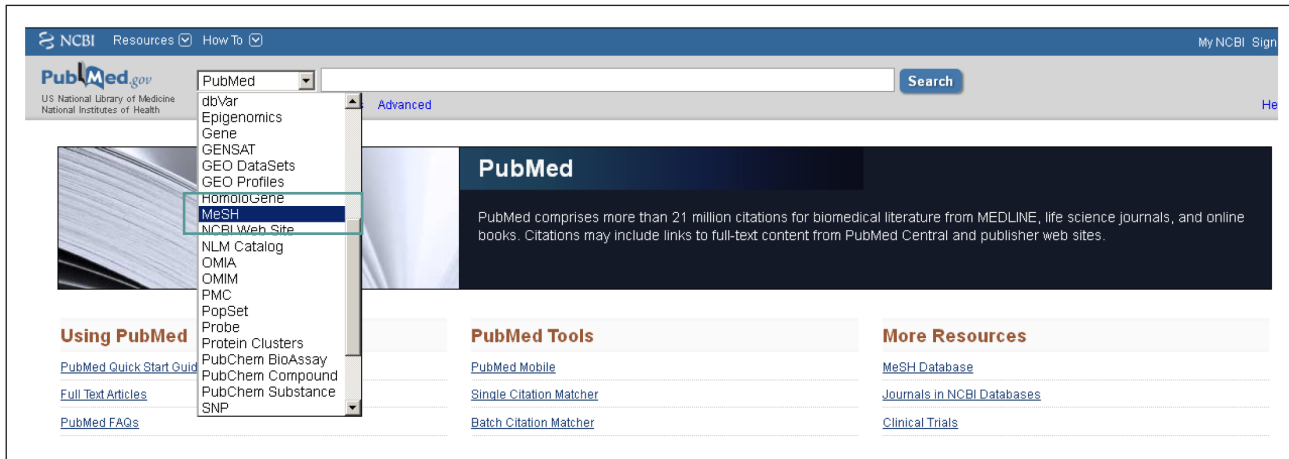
NCBI Resources How To

My NCBI Sign

PubMed.gov
US National Library of Medicine
National Institutes of Health

PubMed

Search

Advanced

He

dbVar
Epigenomics
Gene
GENSAT
GEO DataSets
GEO Profiles
HomoloGene
MeSH
NCBI Web Site
NLM Catalog
OMIA
OMIM
PMC
PopSet
Probe
Protein Clusters
PubChem BioAssay
PubChem Compound
PubChem Substance
SNP

PubMed

PubMed comprises more than 21 million citations for biomedical literature from MEDLINE, life science journals, and online books. Citations may include links to full-text content from PubMed Central and publisher web sites.

Using PubMed

PubMed Quick Start Guid

Full Text Articles

PubMed FAQs

PubMed Tools

PubMed Mobile

Single Citation Matcher

Batch Citation Matcher

More Resources

MeSH Database

Journals in NCBI Databases

Clinical Trials